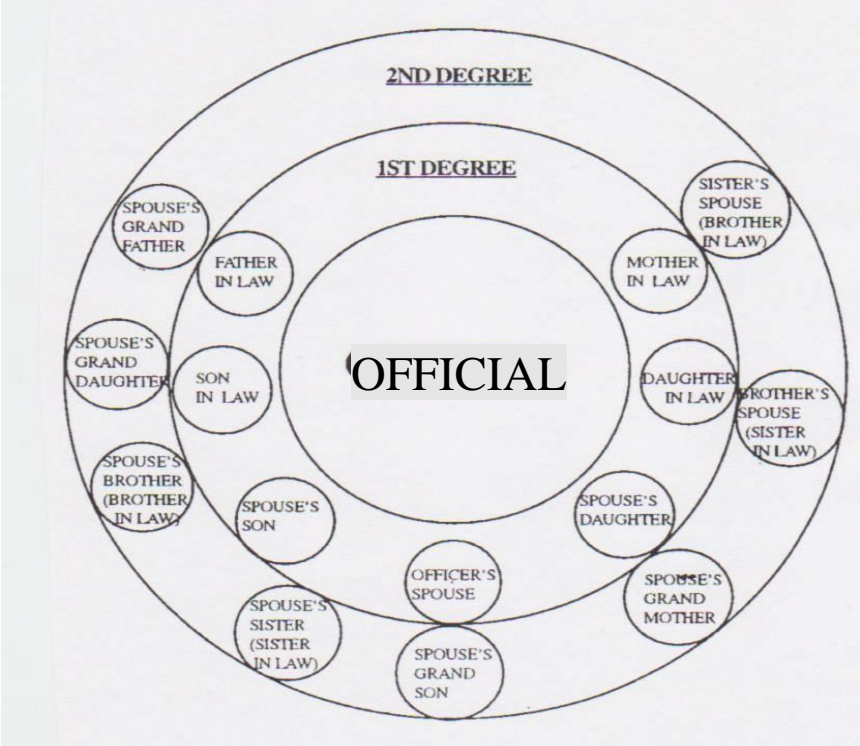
2ND DEGREE

1ST DEGREE

SPOUSE'S GRAND FATHER

SISTER'S SPOUSE (BROTHER IN LAW)

FATHER IN LAW

MOTHER IN LAW

SPOUSE'S GRAND DAUGHTER

SON IN LAW

OFFICIAL

DAUGHTER IN LAW

BROTHER'S SPOUSE (SISTER IN LAW)

SPOUSE'S BROTHER (BROTHER IN LAW)

SPOUSE'S SON

SPOUSE'S DAUGHTER

OFFICER'S SPOUSE

SPOUSE'S GRAND MOTHER

SPOUSE'S SISTER (SISTER IN LAW)

SPOUSE'S GRAND SON